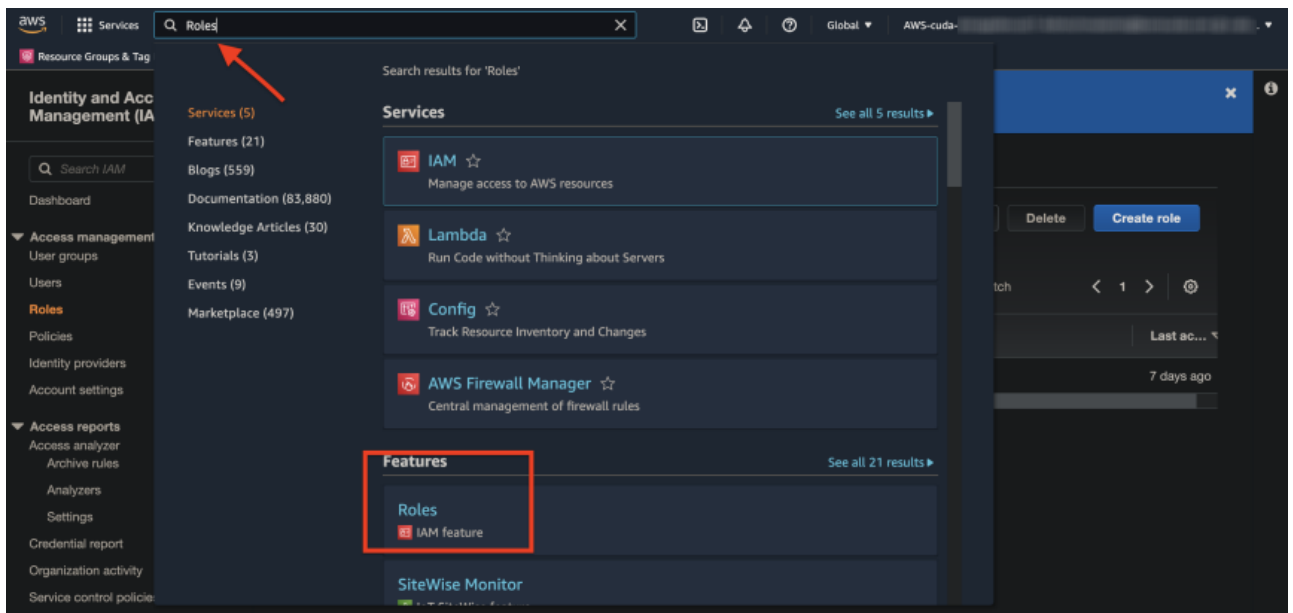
aws Services Roles

Global ▼ AWS-cuda-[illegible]

Resource Groups & Tag

Identity and Acc Management (IA

Search IAM

Dashboard

▼ Access management

User groups

Users

Roles

Policies

Identity providers

Account settings

▼ Access reports

Access analyzer

Archive rules

Analyzers

Settings

Credential report

Organization activity

Service control policie

Search results for 'Roles'

Services (5)

Features (21)

Blogs (559)

Documentation (83,880)

Knowledge Articles (30)

Tutorials (3)

Events (9)

Marketplace (497)

Services

See all 5 results ▸

IAM ☆

Manage access to AWS resources

Lambda ☆

Run Code without Thinking about Servers

Config ☆

Track Resource Inventory and Changes

AWS Firewall Manager ☆

Central management of firewall rules

Features

See all 21 results ▸

Roles

IAM feature

SiteWise Monitor

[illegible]

Delete

Create role

tch

1

Last ac...

7 days ago